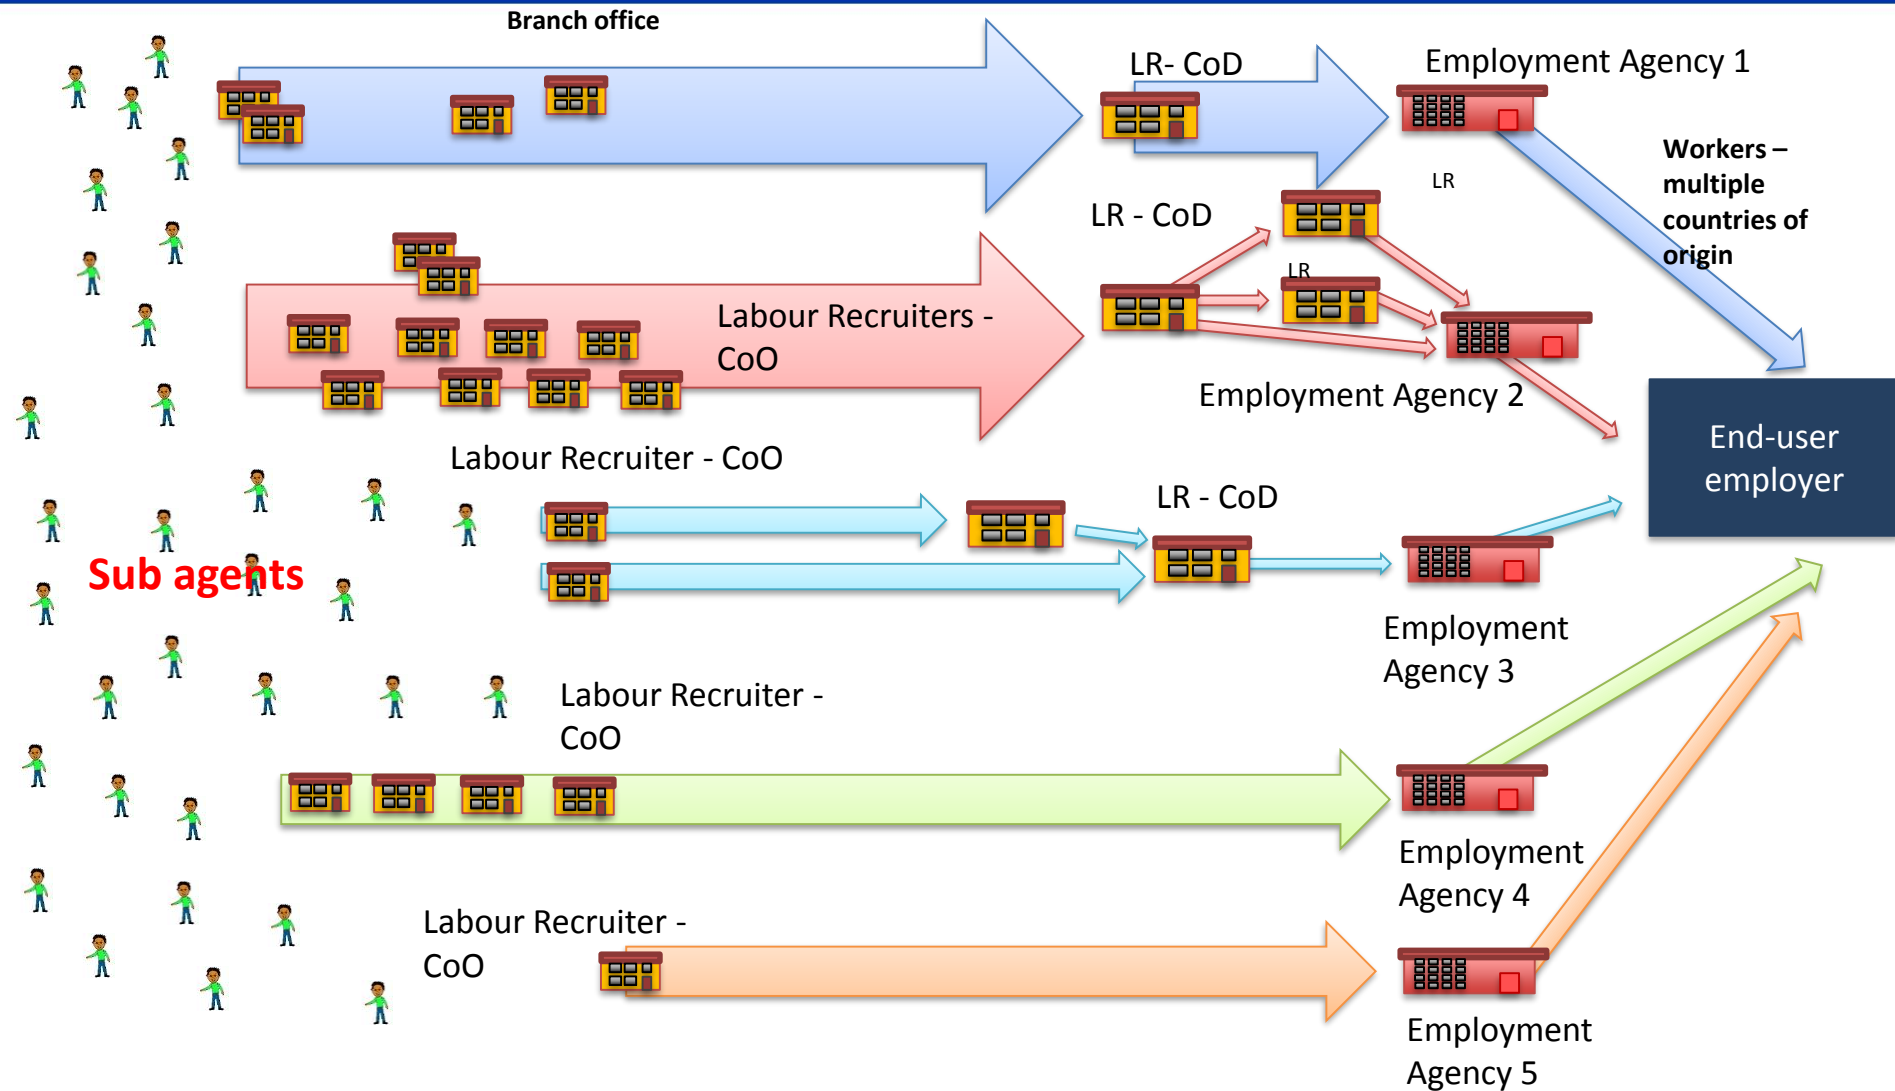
Branch office

LR- CoD

Employment Agency 1

Workers – multiple countries of origin

LR

LR - CoD

LR

Labour Recruiters - CoO

Employment Agency 2

End-user employer

Labour Recruiter - CoO

LR - CoD

Sub agents

Employment Agency 3

Labour Recruiter - CoO

Employment Agency 4

Labour Recruiter - CoO

Employment Agency 5